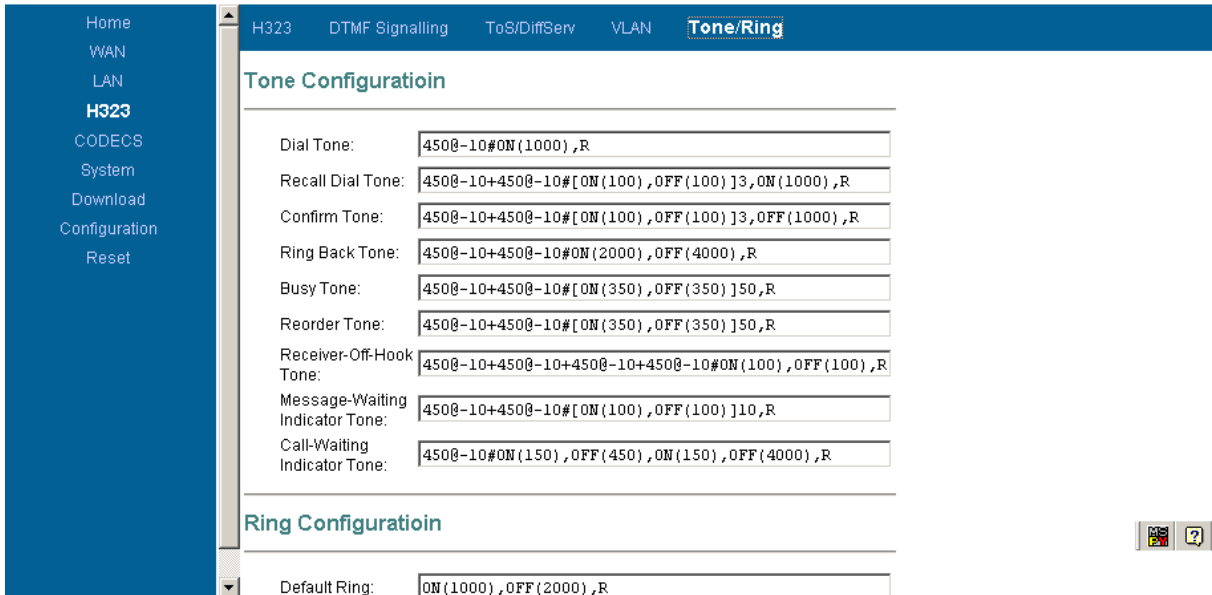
Home
WAN
LAN
H323
CODECS
System
Download
Configuration
Reset

H323 DTMF Signalling ToS/DiffServ VLAN Tone/Ring

Tone Configuratioin

| | |
|---|---|
| Dial Tone: | 450@-10#ON(1000),R |
| Recall Dial Tone: | 450@-10+450@-10#[ON(100),OFF(100)]3,ON(1000),R |
| Confirm Tone: | 450@-10+450@-10#[ON(100),OFF(100)]3,OFF(1000),R |
| Ring Back Tone: | 450@-10+450@-10#ON(2000),OFF(4000),R |
| Busy Tone: | 450@-10+450@-10#[ON(350),OFF(350)]50,R |
| Reorder Tone: | 450@-10+450@-10#[ON(350),OFF(350)]50,R |
| Receiver-Off-Hook Tone: | 450@-10+450@-10+450@-10+450@-10#ON(100),OFF(100),R |
| Message-Waiting Indicator Tone: | 450@-10+450@-10#[ON(100),OFF(100)]10,R |
| Call-Waiting Indicator Tone: | 450@-10#ON(150),OFF(450),ON(150),OFF(4000),R |

Ring Configuratioin

Default Ring: ON(1000),OFF(2000),R